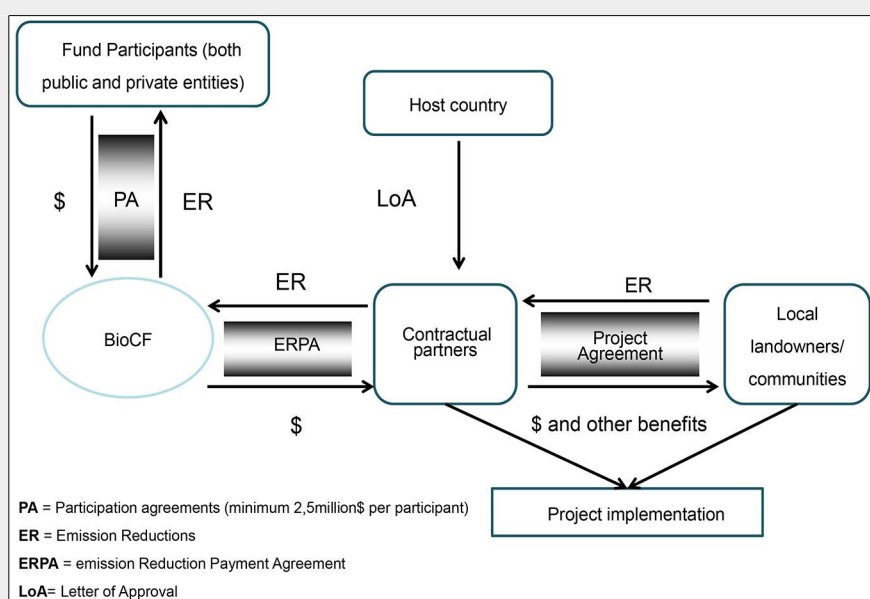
Fund Participants (both public and private entities)

Host country

\$

PA

ER

LoA

ER

ER

Local landowners/ communities

BioCF

ERPA

Contractual partners

Project Agreement

\$

\$ and other benefits

PA = Participation agreements (minimum 2,5million\$ per participant)

ER = Emission Reductions

ERPA = emission Reduction Payment Agreement

LoA= Letter of Approval

Project implementation